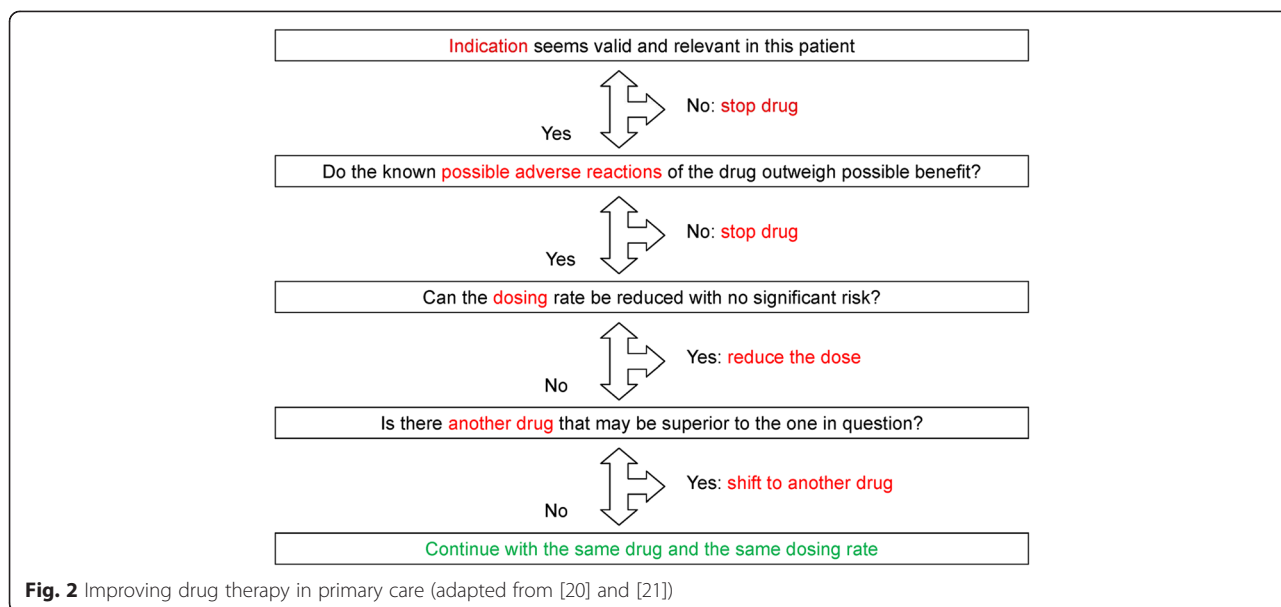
Indication seems valid and relevant in this patient

No: stop drug

Yes

Do the known possible adverse reactions of the drug outweigh possible benefit?

No: stop drug

Yes

Can the dosing rate be reduced with no significant risk?

Yes: reduce the dose

No

Is there another drug that may be superior to the one in question?

Yes: shift to another drug

No

Continue with the same drug and the same dosing rate

Fig. 2 Improving drug therapy in primary care (adapted from [20] and [21])